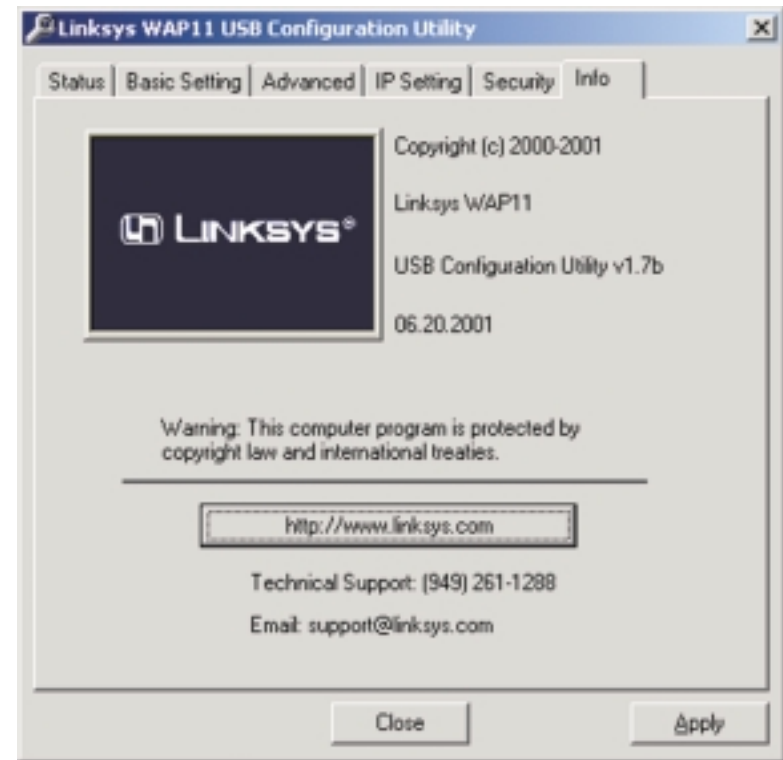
Linksys WAP11 USB Configuration Utility

×

Status | Basic Setting | Advanced | IP Setting | Security | Info

LINKSYS®

Copyright (c) 2000-2001

Linksys WAP11

USB Configuration Utility v1.7b

06.20.2001

Warning: This computer program is protected by copyright law and international treaties.

http://www.linksys.com

Technical Support: (949) 261-1288

Email: support@linksys.com

Close

Apply